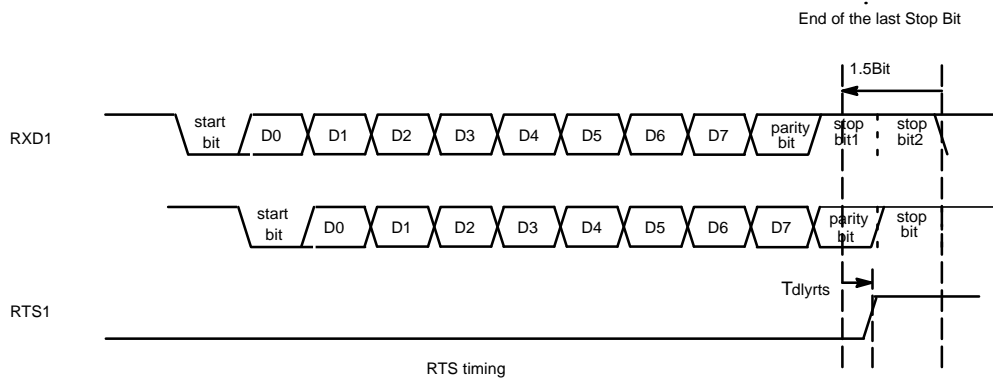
End of the last Stop Bit

1.5Bit

RXD1

start bit

D0

D1

D2

D3

D4

D5

D6

D7

parity bit

stop bit1

stop bit2

start bit

D0

D1

D2

D3

D4

D5

D6

D7

parity bit

stop bit

Tdlyrts

RTS1

RTS timing